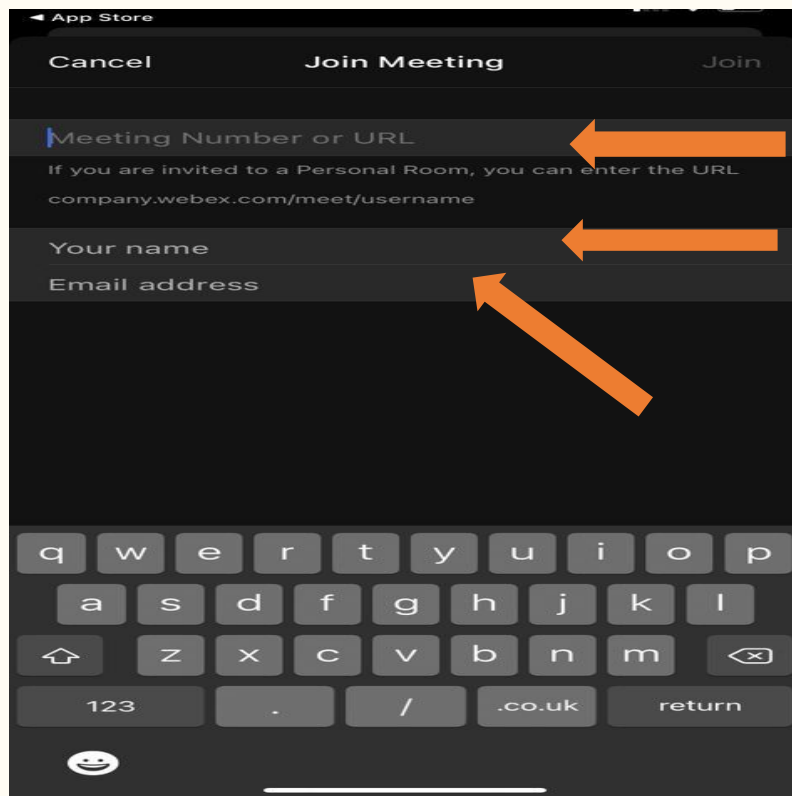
◄ App Store

Cancel Join Meeting Join

Meeting Number or URL

If you are invited to a Personal Room, you can enter the URL company.webex.com/meet/username

Your name

Email address

q w e r t y u i o p
a s d f g h j k l
z x c v b n m
123 . / .co.uk return